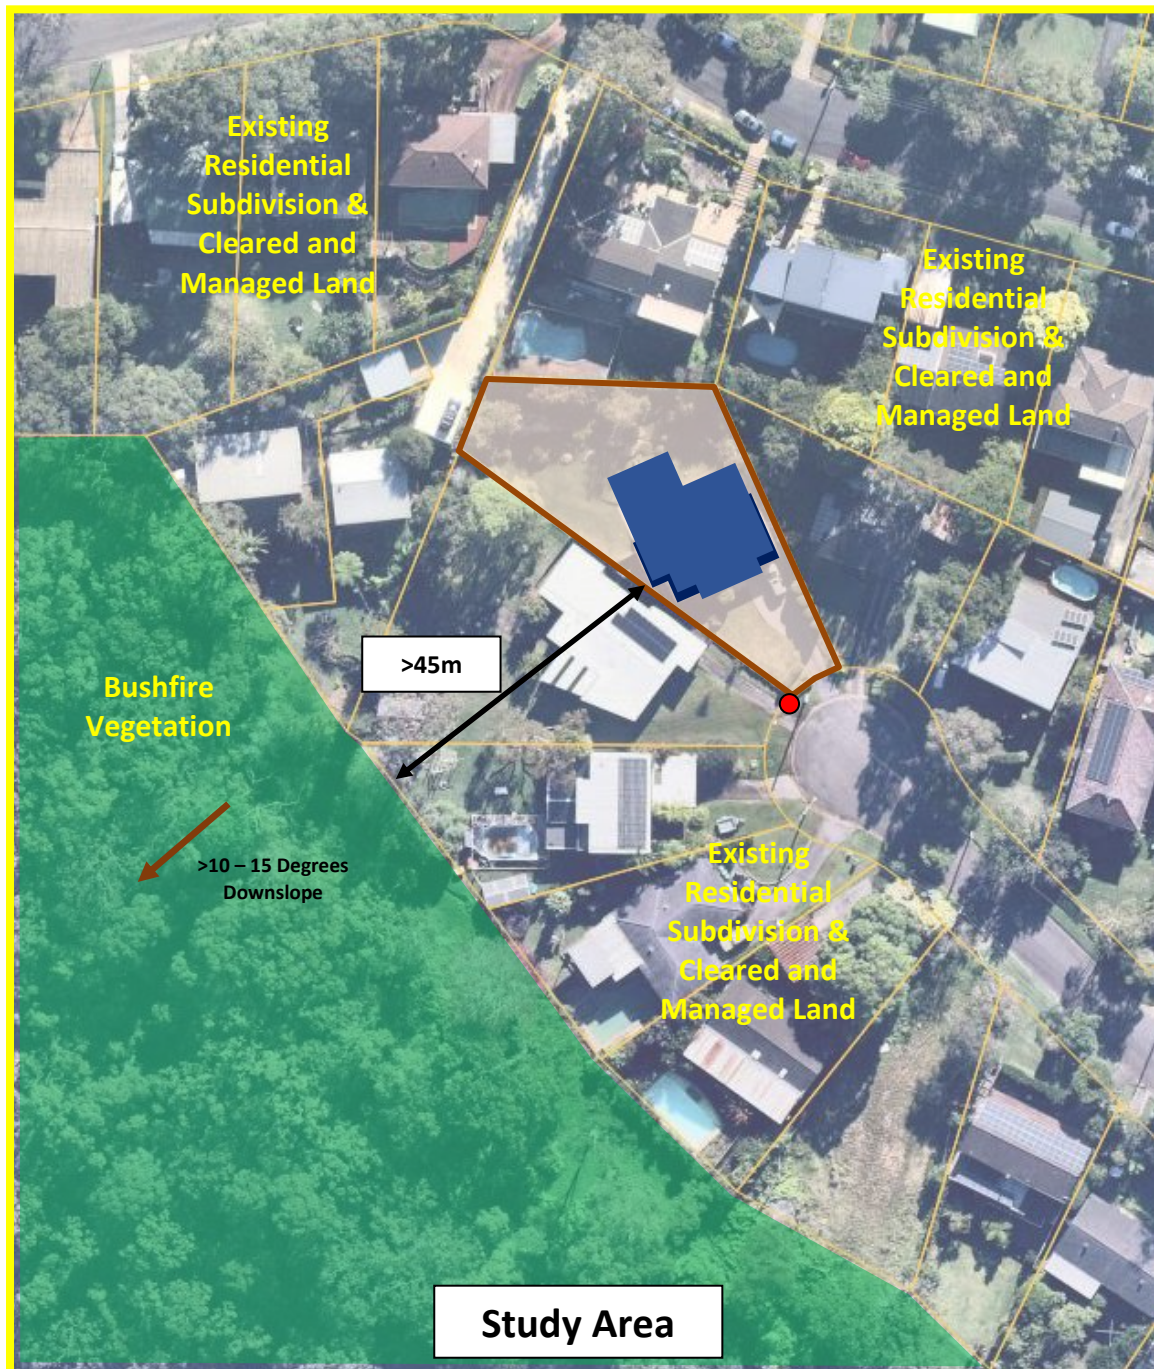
Existing Residential Subdivision & Cleared and Managed Land

Existing Residential Subdivision & Cleared and Managed Land

>45m

Bushfire Vegetation

>10 – 15 Degrees Downslope

Existing Residential Subdivision & Cleared and Managed Land

Study Area